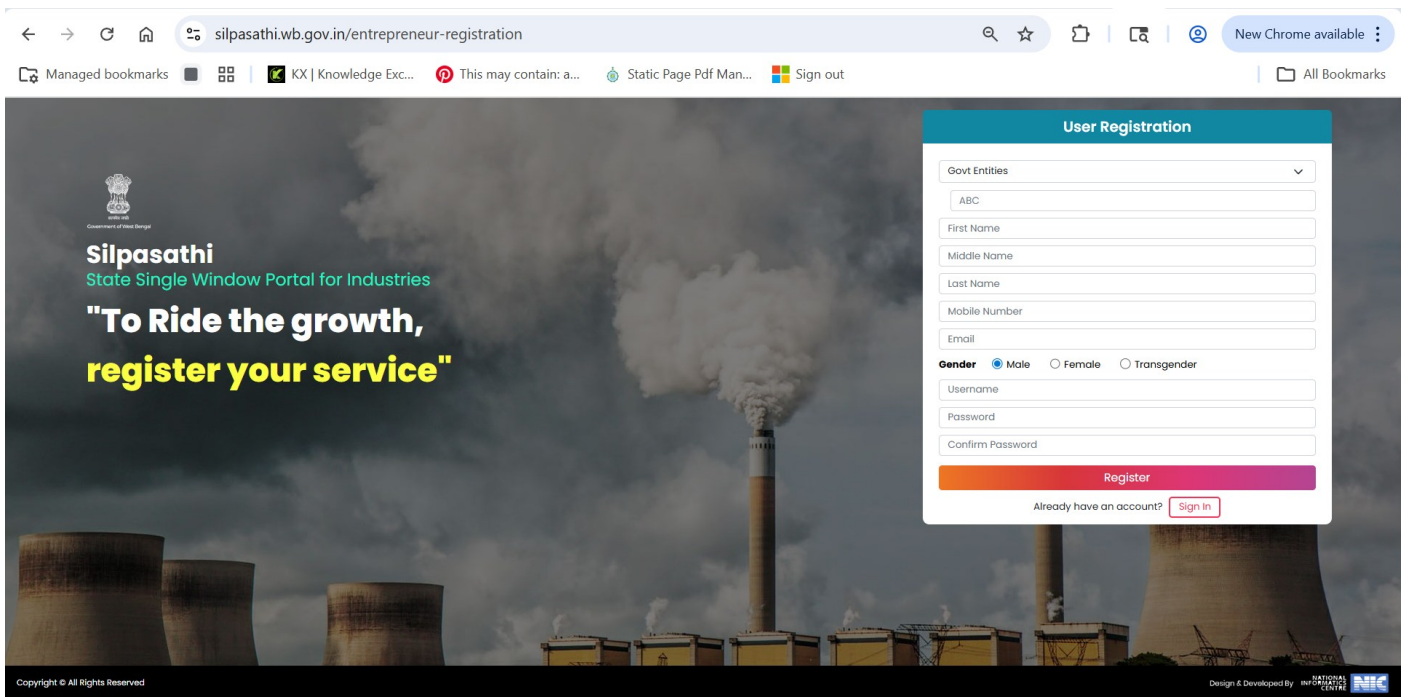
silpasathi.wb.gov.in/entrepreneur-registration

New Chrome available

Managed bookmarks | KX | Knowledge Exc... | This may contain: a... | Static Page Pdf Man... | Sign out | All Bookmarks

सत्यमेव जयते
Government of West Bengal

Silpasathi
State Single Window Portal for Industries

"To Ride the growth, register your service"

User Registration

Govt Entities

ABC

First Name

Middle Name

Last Name

Mobile Number

Email

Gender Male Female Transgender

Username

Password

Confirm Password

Register

Already have an account? Sign In

Copyright © All Rights Reserved

Design & Developed By NATIONAL INFORMATICS CENTRE NIC